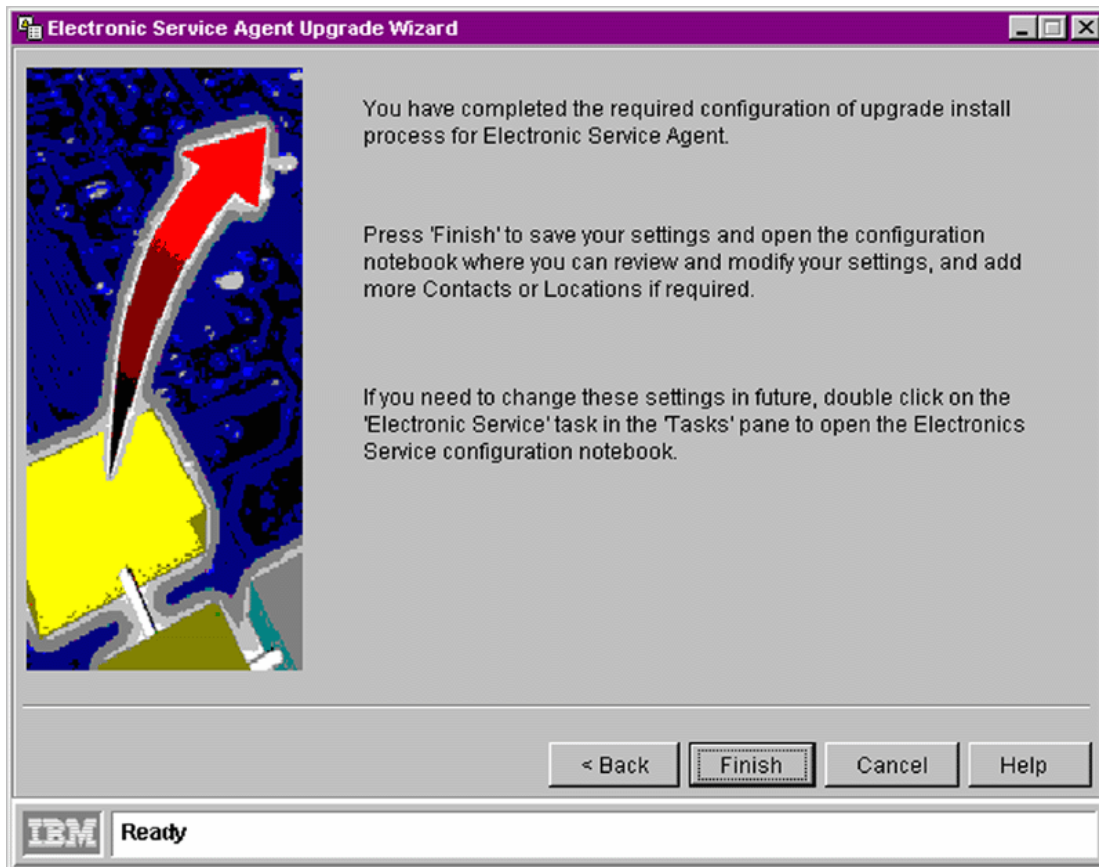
Electronic Service Agent Upgrade Wizard

You have completed the required configuration of upgrade install process for Electronic Service Agent.

Press 'Finish' to save your settings and open the configuration notebook where you can review and modify your settings, and add more Contacts or Locations if required.

If you need to change these settings in future, double click on the 'Electronic Service' task in the 'Tasks' pane to open the Electronics Service configuration notebook.

< Back
Finish
Cancel
Help

IBM
Ready